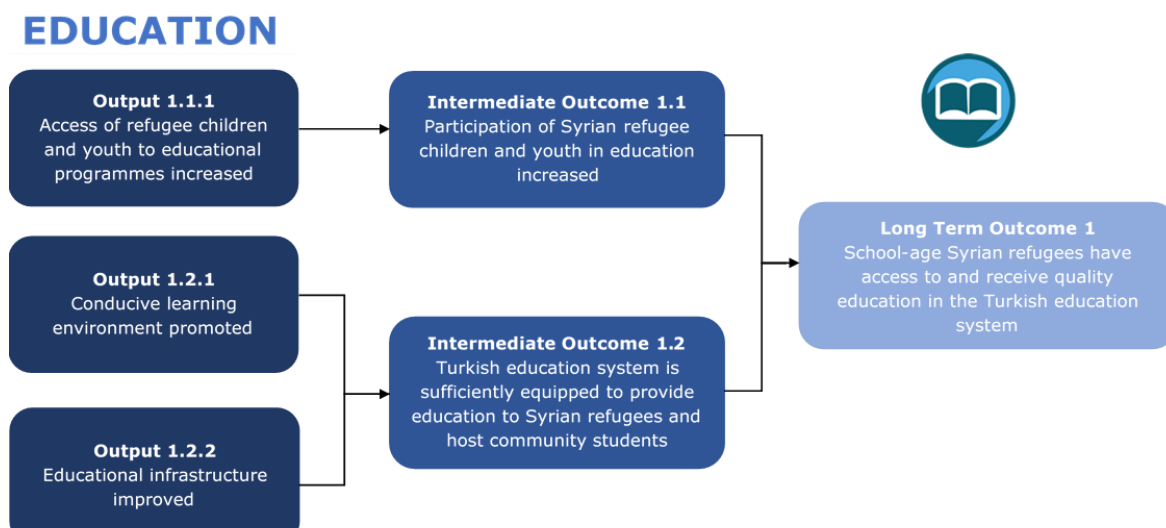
EDUCATION

Output 1.1.1
Access of refugee children and youth to educational programmes increased

Intermediate Outcome 1.1
Participation of Syrian refugee children and youth in education increased

Output 1.2.1
Conducive learning environment promoted

Output 1.2.2
Educational infrastructure improved

Intermediate Outcome 1.2
Turkish education system is sufficiently equipped to provide education to Syrian refugees and host community students

Long Term Outcome 1
School-age Syrian refugees have access to and receive quality education in the Turkish education system